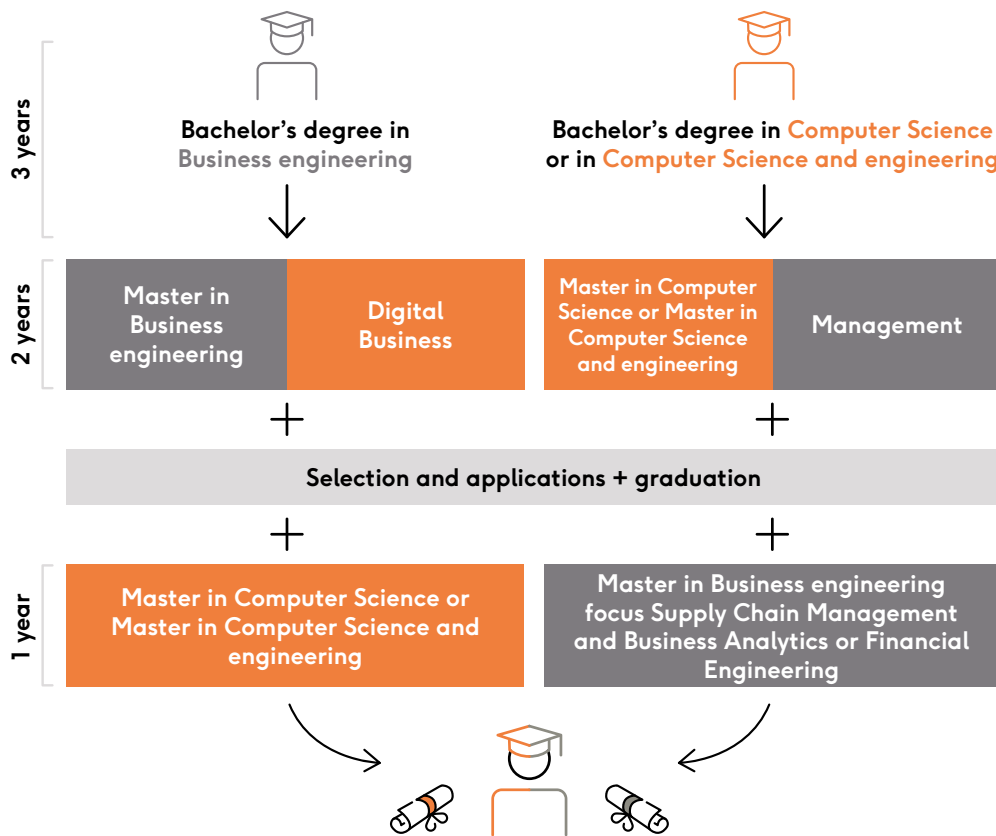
3 years

Bachelor's degree in Business engineering

Bachelor's degree in Computer Science or in Computer Science and engineering

2 years

Master in Business engineering

Digital Business

Master in Computer Science or Master in Computer Science and engineering

Management

+

+

Selection and applications + graduation

+

+

1 year

Master in Computer Science or Master in Computer Science and engineering

Master in Business engineering focus Supply Chain Management and Business Analytics or Financial Engineering